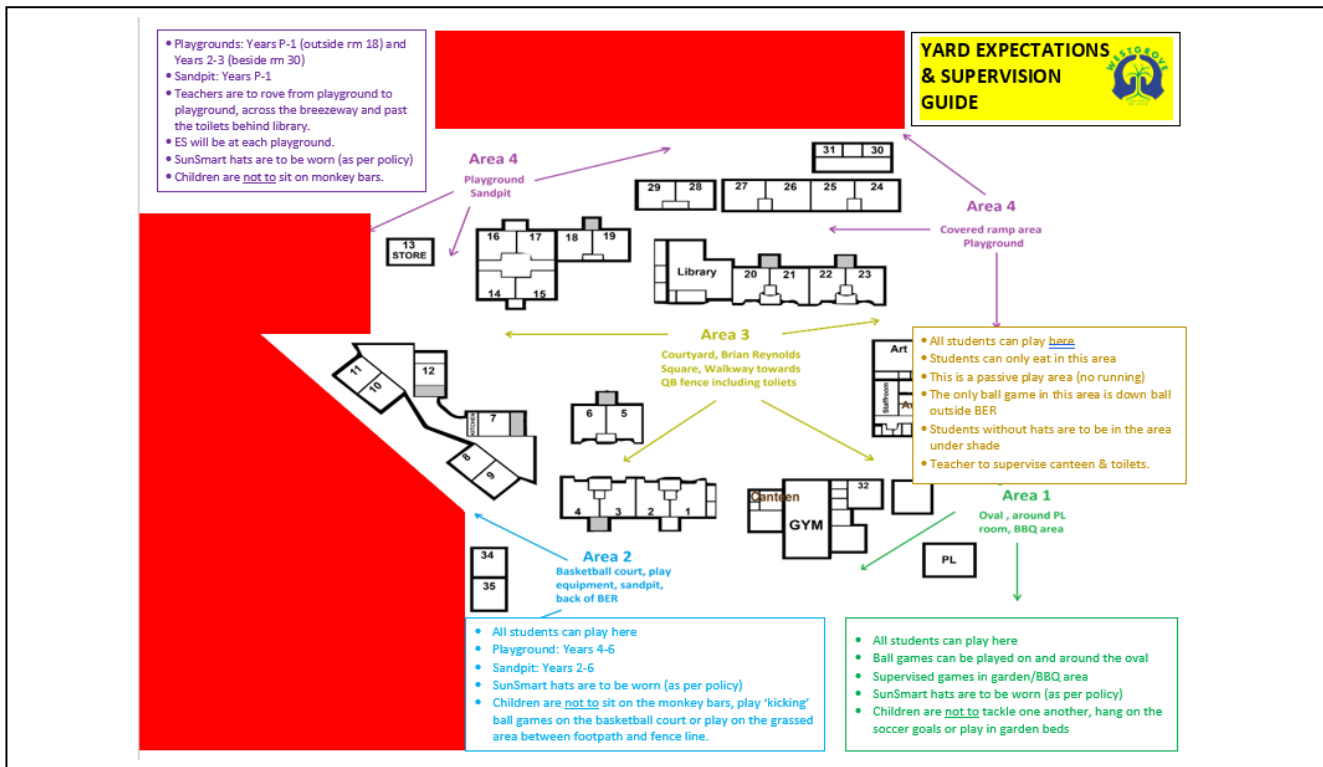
• Playgrounds: Years P-1 (outside rm 18) and Years 2-3 (beside rm 30)
• Sandpit: Years P-1
• Teachers are to rove from playground to playground, across the breezeway and past the toilets behind library.
• ES will be at each playground.
• SunSmart hats are to be worn (as per policy)
• Children are not to sit on monkey bars.

YARD EXPECTATIONS & SUPERVISION GUIDE

WESTGROVE

Area 4
Playground
Sandpit

31 30
29 28 27 26 25 24

Area 4
Covered ramp area
Playground

13 STORE
16 17 18 19
14 15
Library 20 21 22 23

Area 3
Courtyard, Brian Reynolds Square, Walkway towards QB fence including toliets

• All students can play here
• Students can only eat in this area
• This is a passive play area (no running)
• The only ball game in this area is down ball outside BER
• Students without hats are to be in the area under shade
• Teacher to supervise canteen & toilets.

Art
Staffroom

11 10 12
KITCHEN 7
8 9
6 5
4 3 2 1
Canteen GYM 32

Area 1
Oval , around PL room, BBQ area

PL

34
35

Area 2
Basketball court, play equipment, sandpit, back of BER

• All students can play here
• Playground: Years 4-6
• Sandpit: Years 2-6
• SunSmart hats are to be worn (as per policy)
• Children are not to sit on the monkey bars, play 'kicking' ball games on the basketball court or play on the grassed area between footpath and fence line.

• All students can play here
• Ball games can be played on and around the oval
• Supervised games in garden/BBQ area
• SunSmart hats are to be worn (as per policy)
• Children are not to tackle one another, hang on the soccer goals or play in garden beds